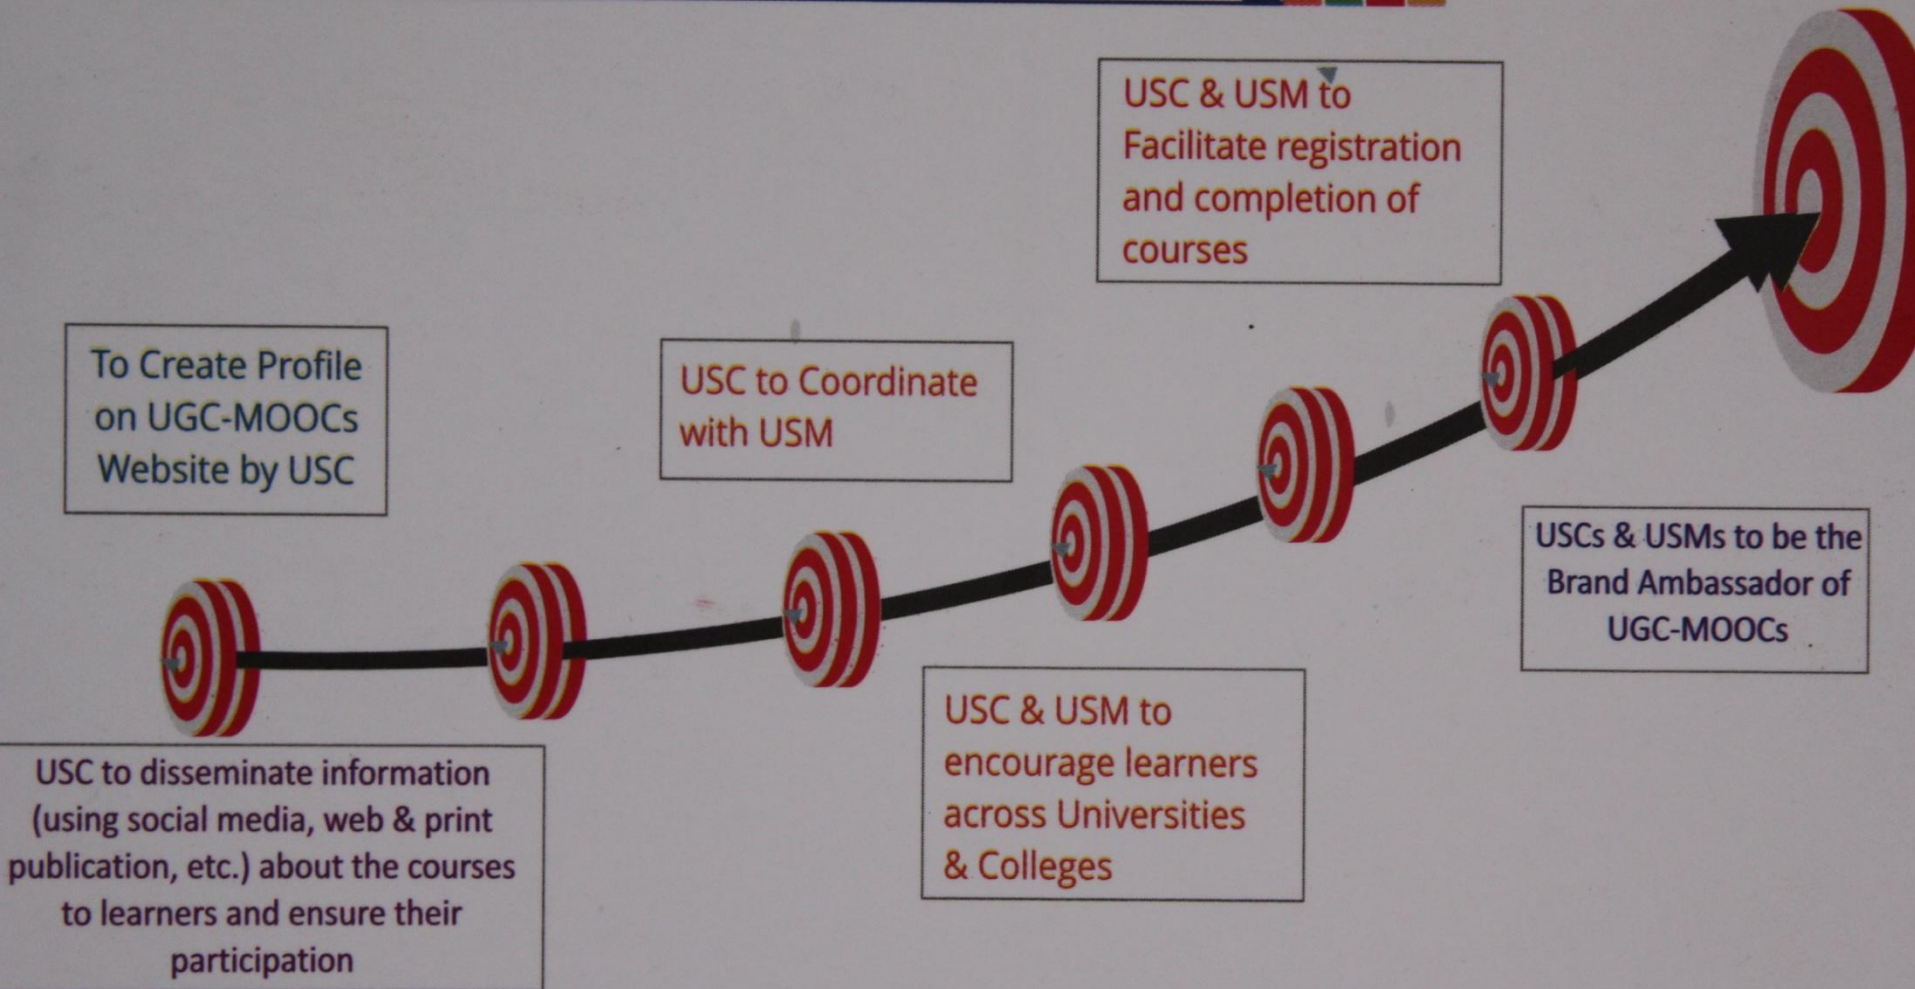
To Create Profile on UGC-MOOCs Website by USC

USC to disseminate information (using social media, web & print publication, etc.) about the courses to learners and ensure their participation

USC to Coordinate with USM

USC & USM to encourage learners across Universities & Colleges

USC & USM to Facilitate registration and completion of courses

USCs & USMs to be the Brand Ambassador of UGC-MOOCs